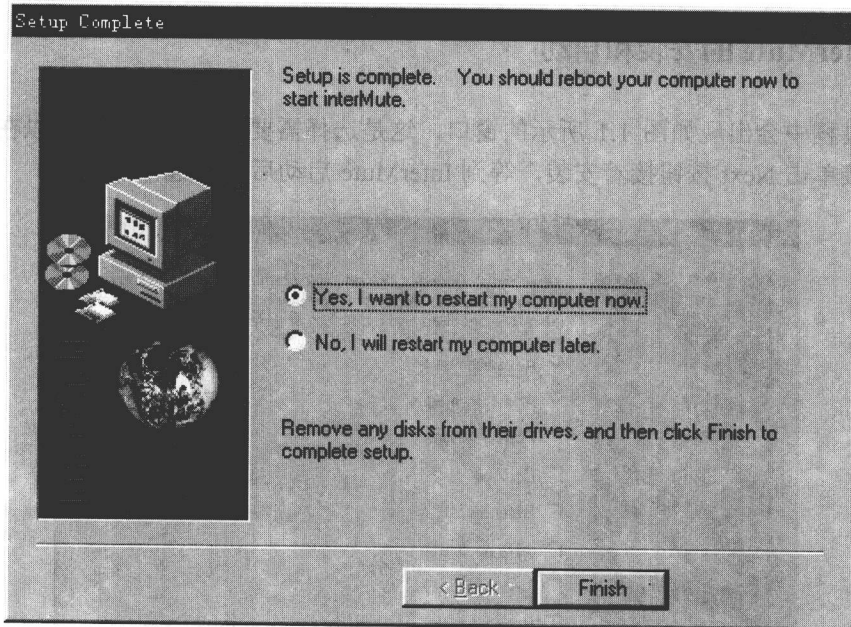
Setup Complete

Setup is complete. You should reboot your computer now to start interMute.

Yes, I want to restart my computer now.

No, I will restart my computer later.

Remove any disks from their drives, and then click Finish to complete setup.

< Back

Finish